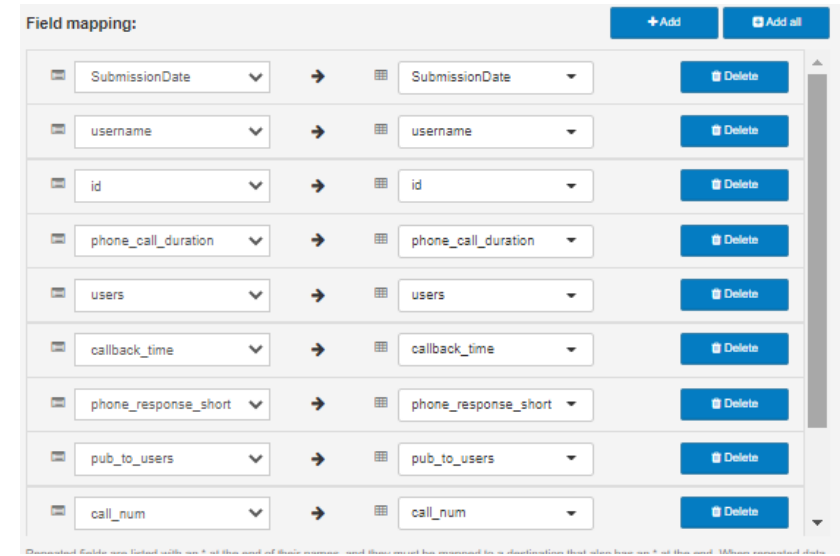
Field mapping:

+Add

Add all

| | | | |
|---|---|---|---|
| SubmissionDate | → | SubmissionDate | Delete |
| username | → | username | Delete |
| id | → | id | Delete |
| phone_call_duration | → | phone_call_duration | Delete |
| users | → | users | Delete |
| callback_time | → | callback_time | Delete |
| phone_response_short | → | phone_response_short | Delete |
| pub_to_users | → | pub_to_users | Delete |
| call_num | → | call_num | Delete |

Repeated fields are listed with an * at the end of their names, and they must be mapped to a destination that also has an * at the end. When repeated data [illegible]